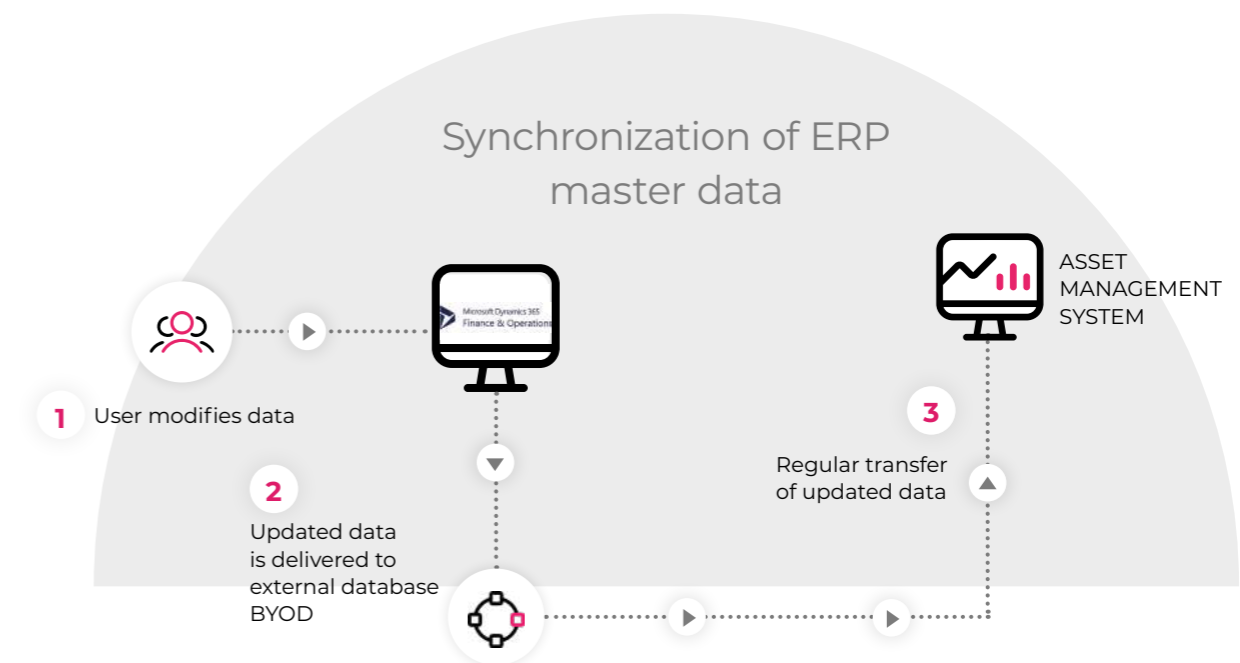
Synchronization of ERP master data

Microsoft Dynamics 365
Finance & Operations

ASSET MANAGEMENT SYSTEM

1 User modifies data

2 Updated data is delivered to external database BYOD

3 Regular transfer of updated data